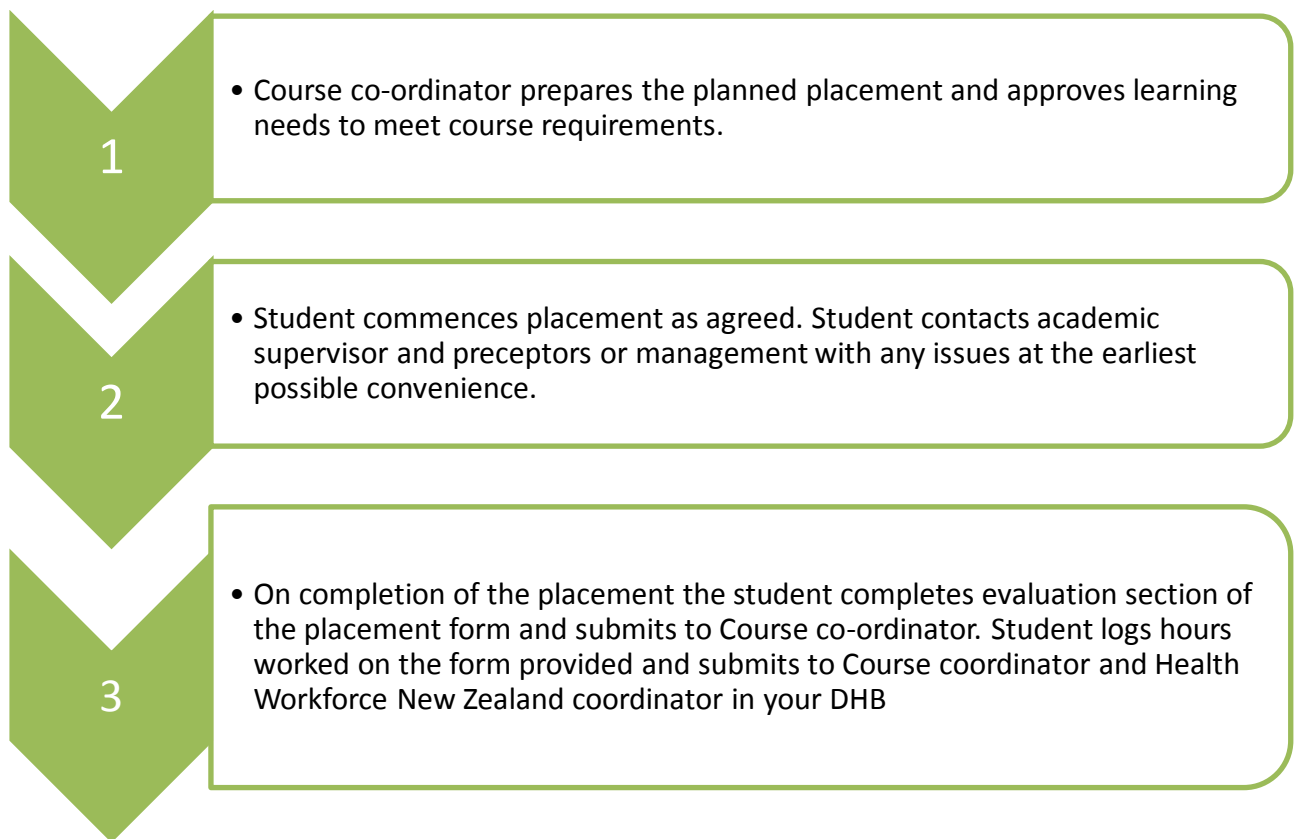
1

• Course co-ordinator prepares the planned placement and approves learning needs to meet course requirements.

2

• Student commences placement as agreed. Student contacts academic supervisor and preceptors or management with any issues at the earliest possible convenience.

3

• On completion of the placement the student completes evaluation section of the placement form and submits to Course co-ordinator. Student logs hours worked on the form provided and submits to Course coordinator and Health Workforce New Zealand coordinator in your DHB